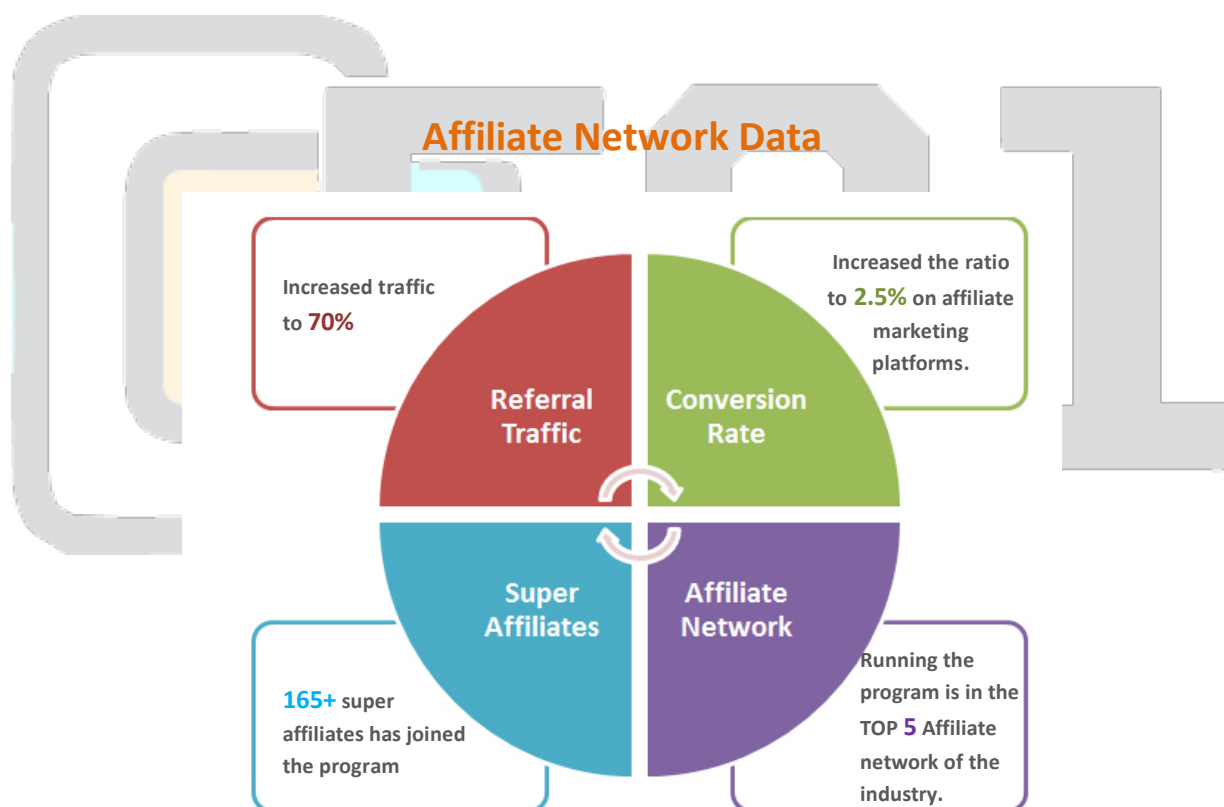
Affiliate Network Data

Increased traffic to 70%

Increased the ratio to 2.5% on affiliate marketing platforms.

Referral Traffic

Conversion Rate

Super Affiliates

Affiliate Network

165+ super affiliates has joined the program

Running the program is in the TOP 5 Affiliate network of the industry.